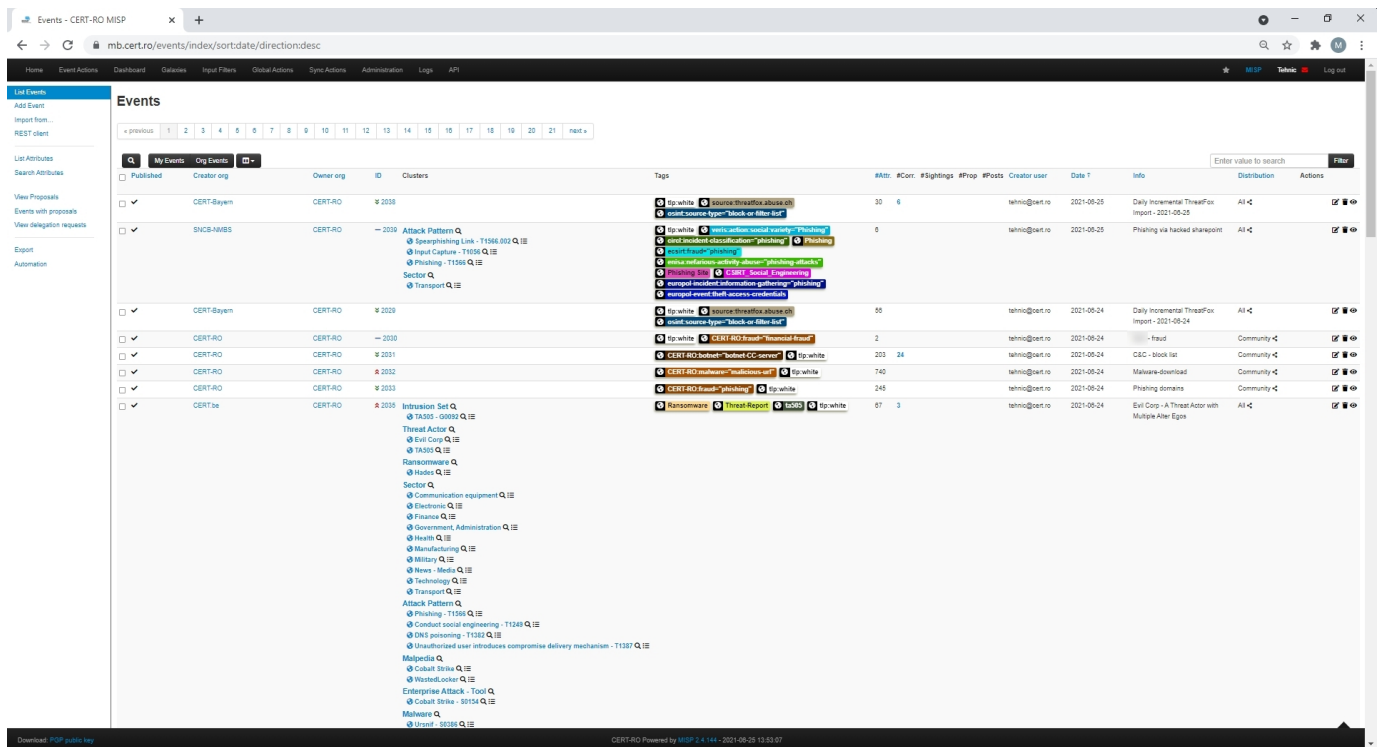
Events - CERT-RO MISP × +

mb.cert.ro/events/index/sort:date/direction:desc

Home Event Actions Dashboard Galaxies Input Filters Global Actions Sync Actions Administration Logs API

MISP Tehnic Log out

List Events
Add Event
Import from...
REST client

List Attributes
Search Attributes

View Proposals
Events with proposals
View delegation requests

Export
Automation

Events

« previous 1 2 3 4 5 6 7 8 9 10 11 12 13 14 15 16 17 18 19 20 21 next »

My Events Org Events

Enter value to search Filter

| Published | Creator org | Owner org | ID | Clusters | Tags | #Attr. | #Corr. | #Sightings | #Prop | #Posts | Creator user | Date | Info | Distribution | Actions |
|---|---|---|---|---|---|---|---|---|---|---|---|---|---|---|---|
| ✔ | CERT-Bayern | CERT-RO | 2038 | | tlp:white source:threatfox.abuse.ch osint:source-type="block-or-filter-list" | 30 | 6 | | | | tehnic@cert.ro | 2021-06-25 | Daily Incremental ThreatFox Import - 2021-06-25 | All | |
| ✔ | SNCB-NMBS | CERT-RO | 2039 | Attack Pattern Spearphishing Link - T1566.002 Input Capture - T1056 Phishing - T1566 Sector Transport | tlp:white veris:action:social:variety="Phishing" circl:incident-classification="phishing" Phishing ecsirt:fraud="phishing" enisa:nefarious-activity-abuse="phishing-attacks" Phishing Site CSIRT_Social_Engineering europol-incident:information-gathering="phishing" europol-event:theft-access-credentials | 6 | | | | | tehnic@cert.ro | 2021-06-25 | Phishing via hacked sharepoint | All | |
| ✔ | CERT-Bayern | CERT-RO | 2029 | | tlp:white source:threatfox.abuse.ch osint:source-type="block-or-filter-list" | 56 | | | | | tehnic@cert.ro | 2021-06-24 | Daily Incremental ThreatFox Import - 2021-06-24 | All | |
| ✔ | CERT-RO | CERT-RO | 2030 | | tlp:white CERT-RO:fraud="financial-fraud" | 2 | | | | | tehnic@cert.ro | 2021-06-24 | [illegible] - fraud | Community | |
| ✔ | CERT-RO | CERT-RO | 2031 | | CERT-RO:botnet="botnet-CC-server" tlp:white | 203 | 24 | | | | tehnic@cert.ro | 2021-06-24 | C&C - block list | Community | |
| ✔ | CERT-RO | CERT-RO | 2032 | | CERT-RO:malware="malicious-url" tlp:white | 740 | | | | | tehnic@cert.ro | 2021-06-24 | Malware-download | Community | |
| ✔ | CERT-RO | CERT-RO | 2033 | | CERT-RO:fraud="phishing" tlp:white | 245 | | | | | tehnic@cert.ro | 2021-06-24 | Phishing domains | Community | |
| ✔ | CERT.be | CERT-RO | 2035 | Intrusion Set TA505 - G0092 Threat Actor Evil Corp TA505 Ransomware Hades Sector Communication equipment Electronic Finance Government, Administration Health Manufacturing Military News - Media Technology Transport Attack Pattern Phishing - T1566 Conduct social engineering - T1249 DNS poisoning - T1382 Unauthorized user introduces compromise delivery mechanism - T1387 Malpedia Cobalt Strike WastedLocker Enterprise Attack - Tool Cobalt Strike - S0154 Malware Ursnif - S0386 | Ransomware Threat-Report ta505 tlp:white | 67 | 3 | | | | tehnic@cert.ro | 2021-06-24 | Evil Corp - A Threat Actor with Multiple Alter Egos | All | |

Download: PGP public key

CERT-RO Powered by MISP 2.4.144 - 2021-06-25 13:53:07